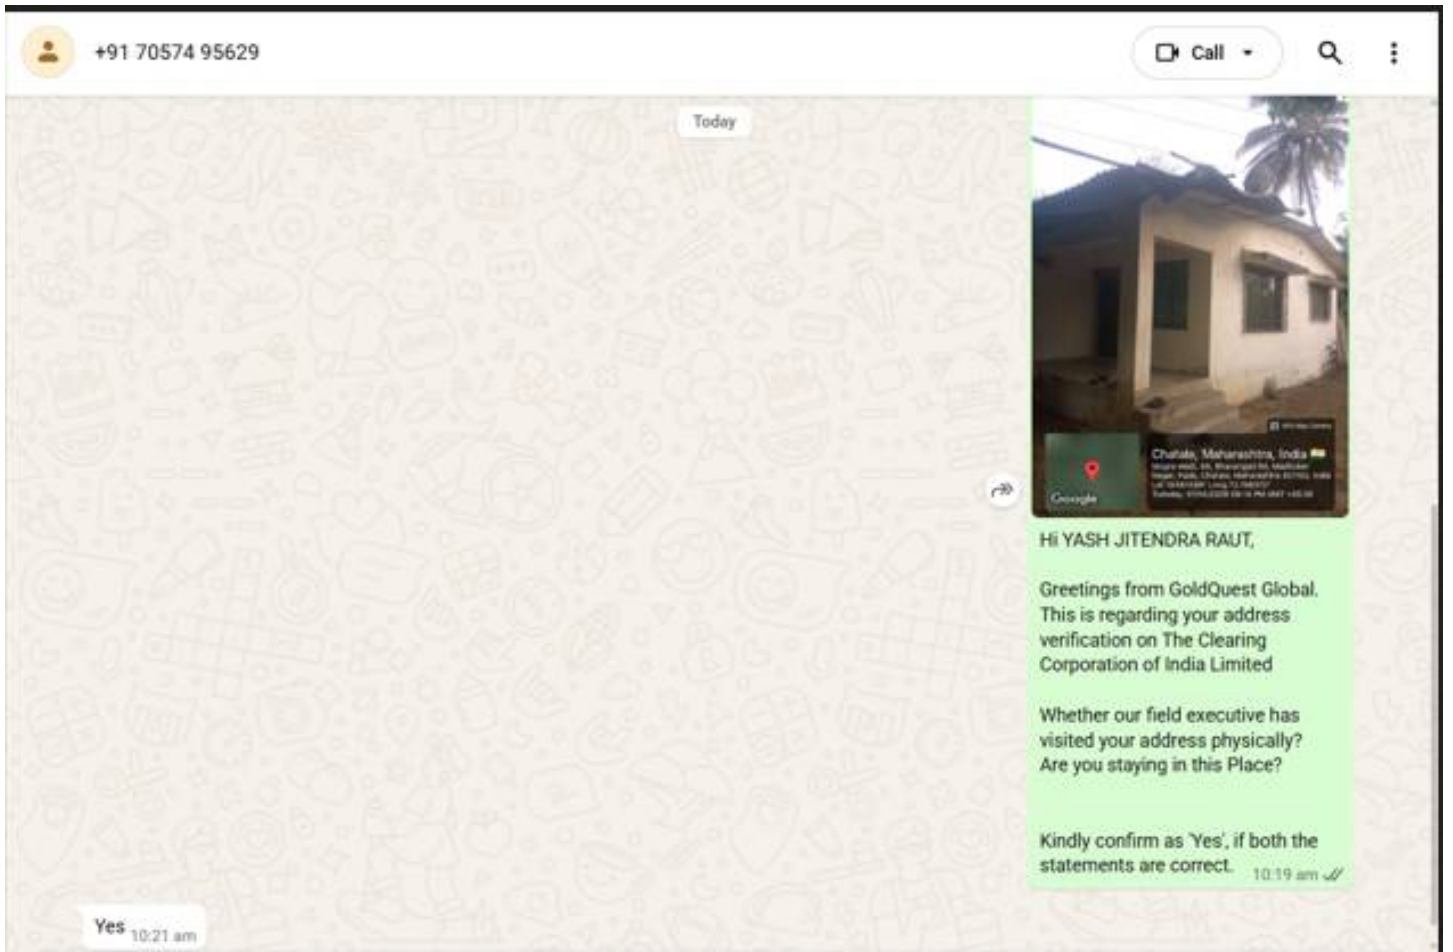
+91 70574 95629

Call

Today

Chatale, Maharashtra, India
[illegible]

Google

Hi YASH JITENDRA RAUT,

Greetings from GoldQuest Global. This is regarding your address verification on The Clearing Corporation of India Limited

Whether our field executive has visited your address physically? Are you staying in this Place?

Kindly confirm as 'Yes', if both the statements are correct. 10:19 am

Yes 10:21 am